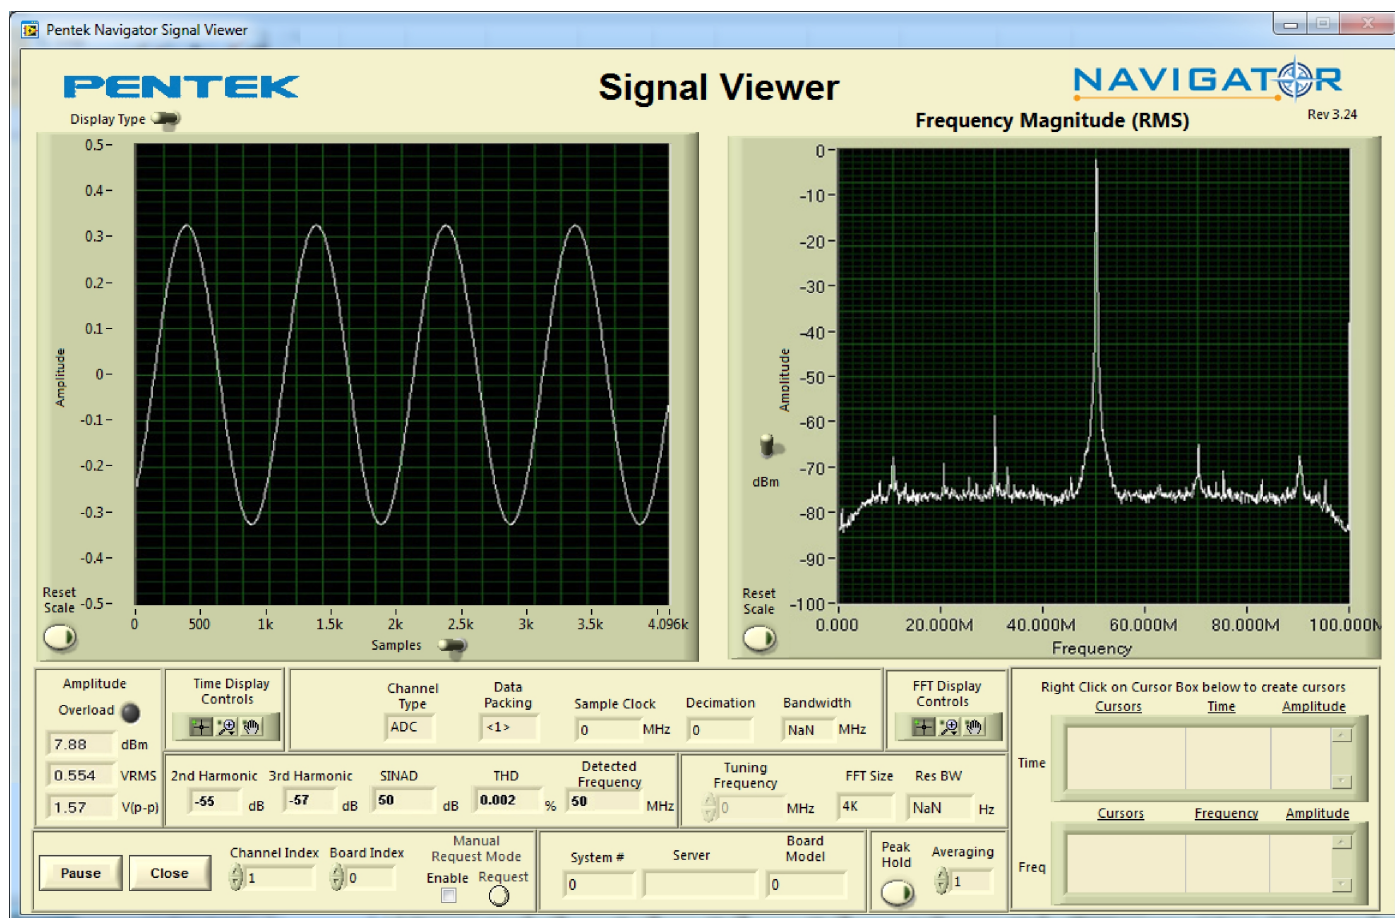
Pentek Navigator Signal Viewer

PENTEK

Signal Viewer

NAVIGATOR

Rev 3.24

Display Type

Frequency Magnitude (RMS)

0.5
0.4
0.3
0.2
0.1
0
-0.1
-0.2
-0.3
-0.4
-0.5

Amplitude

Reset Scale

0 500 1k 1.5k 2k 2.5k 3k 3.5k 4.096k

Samples

0
-10
-20
-30
-40
-50
-60
-70
-80
-90
-100

Amplitude

dBm

Reset Scale

0.000 20.000M 40.000M 60.000M 80.000M 100.000M

Frequency

Amplitude

Overload

7.88 dBm

0.554 VRMS

1.57 V(p-p)

Time Display Controls

Channel Type

ADC

Data Packing

<1>

Sample Clock

0 MHz

Decimation

0

Bandwidth

NaN MHz

FFT Display Controls

Right Click on Cursor Box below to create cursors

Cursors Time Amplitude

Time

2nd Harmonic

-55 dB

3rd Harmonic

-57 dB

SINAD

50 dB

THD

0.002 %

Detected Frequency

50 MHz

Tuning Frequency

0 MHz

FFT Size

4K

Res BW

NaN Hz

Cursors Frequency Amplitude

Freq

Pause

Close

Channel Index

1

Board Index

0

Manual Request Mode

Enable Request

System #

0

Server

Board Model

0

Peak Hold

Averaging

1